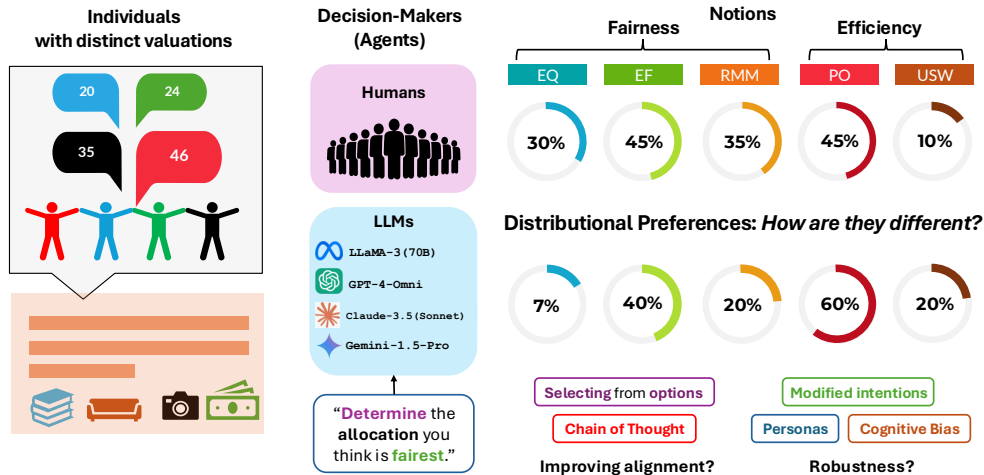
Individuals with distinct valuations

20
24
35
46

Decision-Makers (Agents)

Humans

LLMs
LLaMA-3(70B)
GPT-4-Omni
Claude-3.5(Sonnet)
Gemini-1.5-Pro

"Determine the allocation you think is fairest."

Notions

Fairness
Efficiency

EQ
EF
RMM
PO
USW

30%
45%
35%
45%
10%

Distributional Preferences: How are they different?

7%
40%
20%
60%
20%

Selecting from options
Chain of Thought
Improving alignment?

Modified intentions
Personas
Cognitive Bias
Robustness?